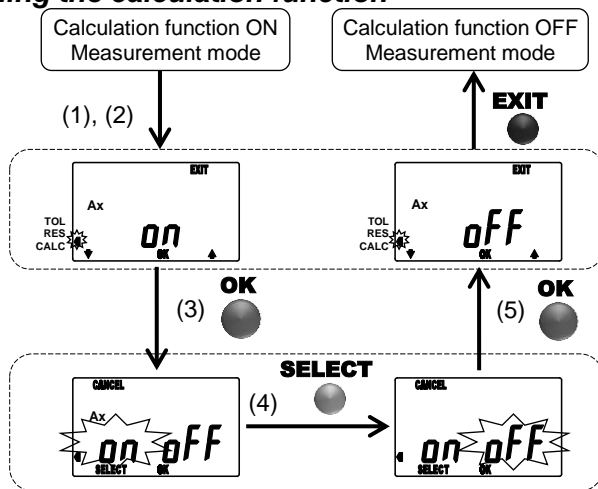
ing the calculation function

Calculation function ON
Measurement mode

Calculation function OFF
Measurement mode

EXIT

(1), (2)

EXIT
Ax
TOL
RES
CALC
on
OK

EXIT
Ax
TOL
RES
CALC
oFF
OK

OK
(3)

OK
(5)

SELECT

CANCEL
Ax
on oFF
SELECT OK

(4)

CANCEL
on oFF
SELECT OK